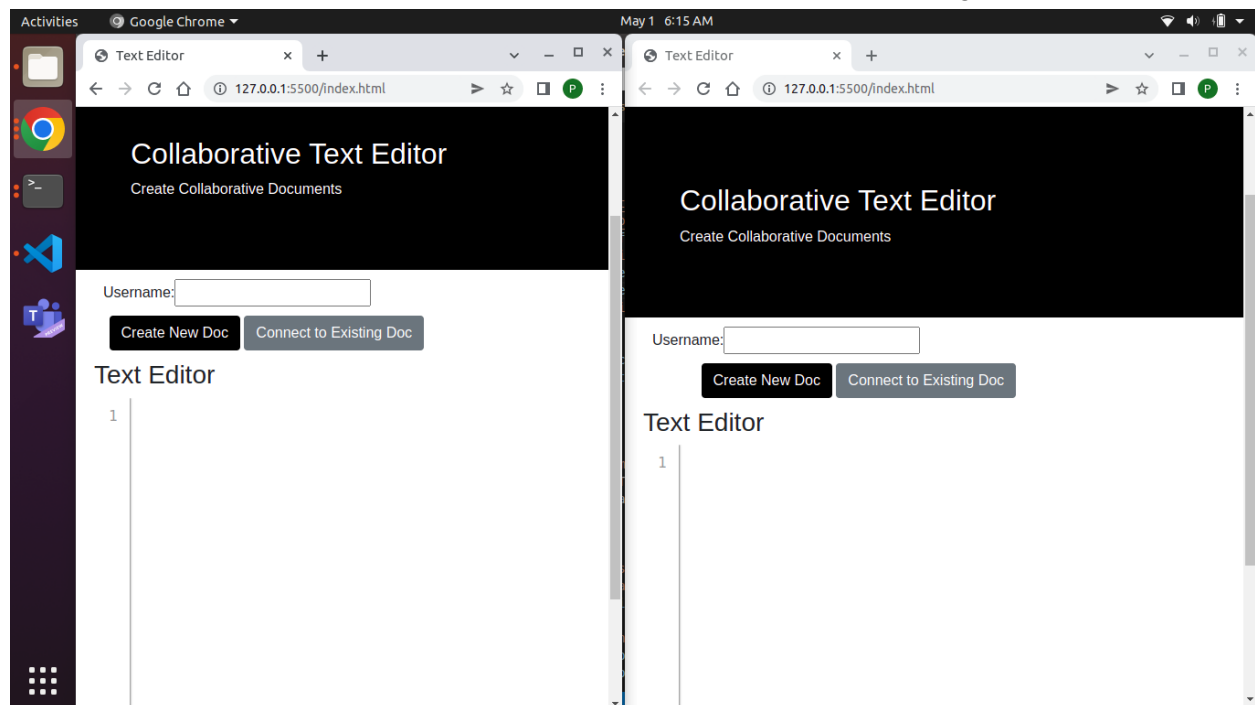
Activities Google Chrome May 1 6:15 AM

Text Editor
127.0.0.1:5500/index.html

Collaborative Text Editor
Create Collaborative Documents

Username:
Create New Doc Connect to Existing Doc
Text Editor
1

Text Editor
127.0.0.1:5500/index.html

Collaborative Text Editor
Create Collaborative Documents

Username:
Create New Doc Connect to Existing Doc
Text Editor
1